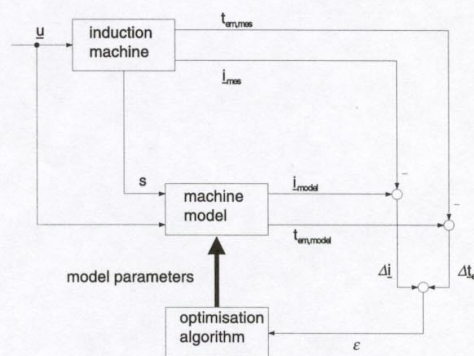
$\underline{u}$

induction machine

$t_{em,mes}$

$\underline{i}_{mes}$

s

machine model

$\underline{i}_{model}$

$t_{em,model}$

–

–

model parameters

$\Delta\underline{i}$

$\Delta t_{e}$

optimisation algorithm

$\varepsilon$